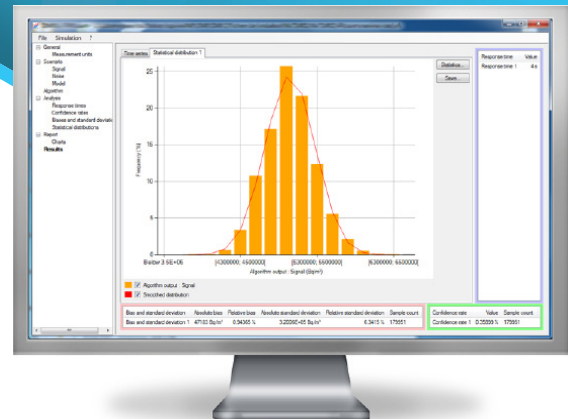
File Simulation ?

General
Measurement units
Scenario
Signal
Noise
Model
Algorithm
Analysis
Response times
Confidence rates
Biases and standard deviatio
Statistical distributions
Report
Charts
Results

Time series Statistical distribution 1

Statistics...
Save...

25
20
15
10
5
0

Frequency (%)

]Before 3.5E+06
[4300000; 4500000]
[5300000; 5500000]
[6300000; 6500000]

Algorithm output : Signal (Bq/m³)

Algorithm output : Signal
Smoothed distribution

Response time Value
Response time 1 4 s

| Bias and standard deviation | Absolute bias | Relative bias | Absolute standard deviation | Relative standard deviation | Sample count |
|---|---|---|---|---|---|
| Bias and standard deviation 1 | 4716.0 Bq/m³ | 0.9436 % | 3.2226E+05 Bq/m³ | 6.3415 % | 175051 |

| Confidence rate | Value | Sample count |
|---|---|---|
| Confidence rate 1 | 0.5559 % | 175051 |